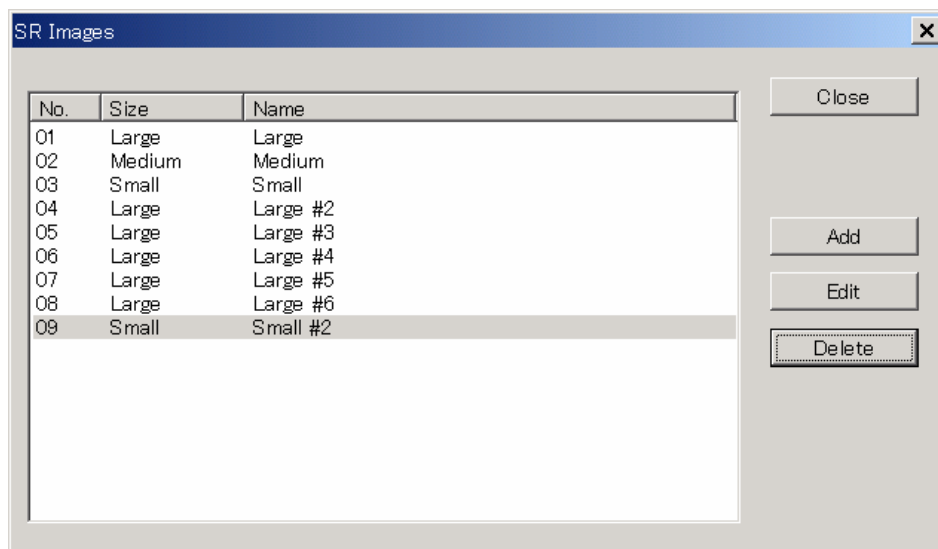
SR Images

| No. | Size | Name |
|---|---|---|
| 01 | Large | Large |
| 02 | Medium | Medium |
| 03 | Small | Small |
| 04 | Large | Large #2 |
| 05 | Large | Large #3 |
| 06 | Large | Large #4 |
| 07 | Large | Large #5 |
| 08 | Large | Large #6 |
| 09 | Small | Small #2 |

Close

Add

Edit

Delete